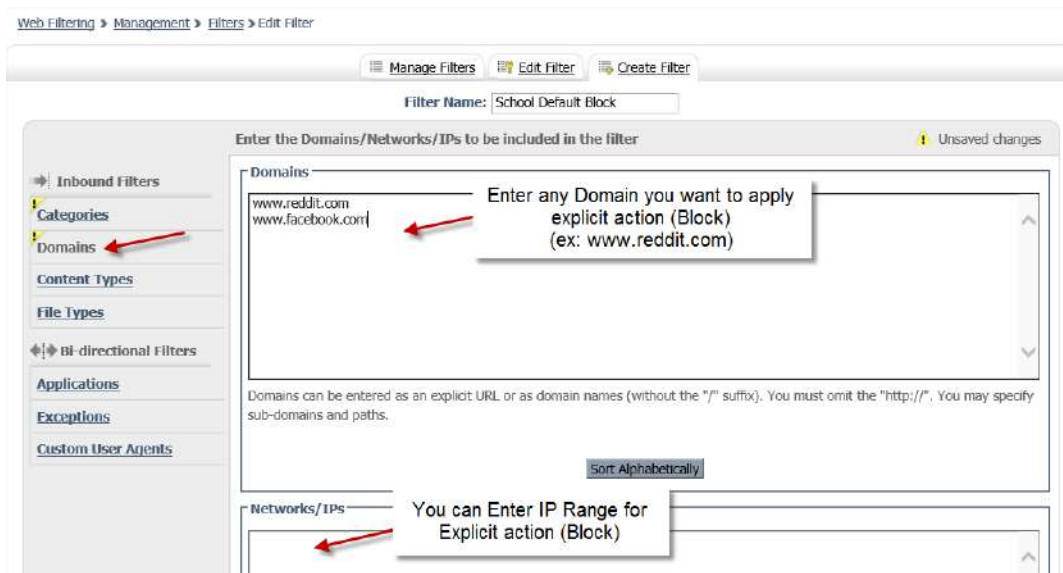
Web Filtering > Management > Filters > Edit Filter

Manage Filters | Edit Filter | Create Filter

Filter Name: School Default Block

Enter the Domains/Networks/IPs to be included in the filter

Unsaved changes

Inbound Filters

Categories

Domains

Content Types

File Types

Bi-directional Filters

Applications

Exceptions

Custom User Agents

Domains

www.reddit.com
www.facebook.com

Enter any Domain you want to apply explicit action (Block) (ex: www.reddit.com)

Domains can be entered as an explicit URL or as domain names (without the "/" suffix). You must omit the "http://". You may specify sub-domains and paths.

Sort Alphabetically

Networks/IPs

You can Enter IP Range for Explicit action (Block)